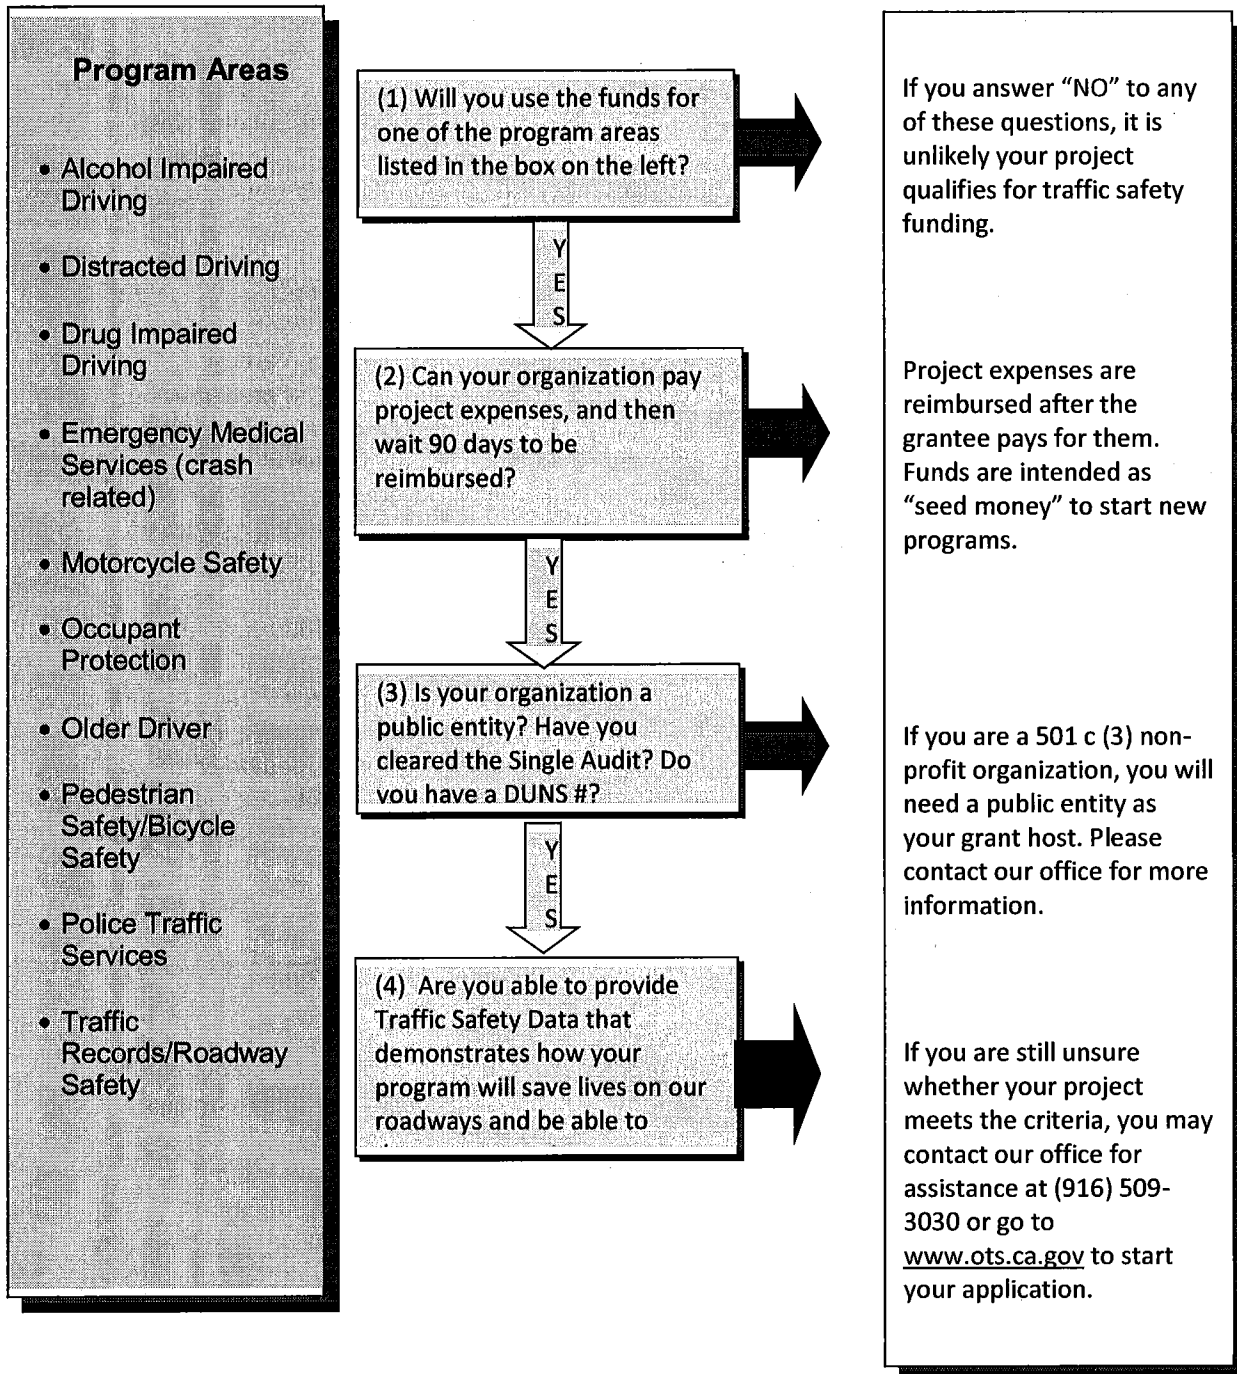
Program Areas

• Alcohol Impaired Driving

• Distracted Driving

• Drug Impaired Driving

• Emergency Medical Services (crash related)

• Motorcycle Safety

• Occupant Protection

• Older Driver

• Pedestrian Safety/Bicycle Safety

• Police Traffic Services

• Traffic Records/Roadway Safety

(1) Will you use the funds for one of the program areas listed in the box on the left?

YES

(2) Can your organization pay project expenses, and then wait 90 days to be reimbursed?

YES

(3) Is your organization a public entity? Have you cleared the Single Audit? Do you have a DUNS #?

YES

(4) Are you able to provide Traffic Safety Data that demonstrates how your program will save lives on our roadways and be able to

If you answer "NO" to any of these questions, it is unlikely your project qualifies for traffic safety funding.

Project expenses are reimbursed after the grantee pays for them. Funds are intended as "seed money" to start new programs.

If you are a 501 c (3) non-profit organization, you will need a public entity as your grant host. Please contact our office for more information.

If you are still unsure whether your project meets the criteria, you may contact our office for assistance at (916) 509-3030 or go to www.ots.ca.gov to start your application.